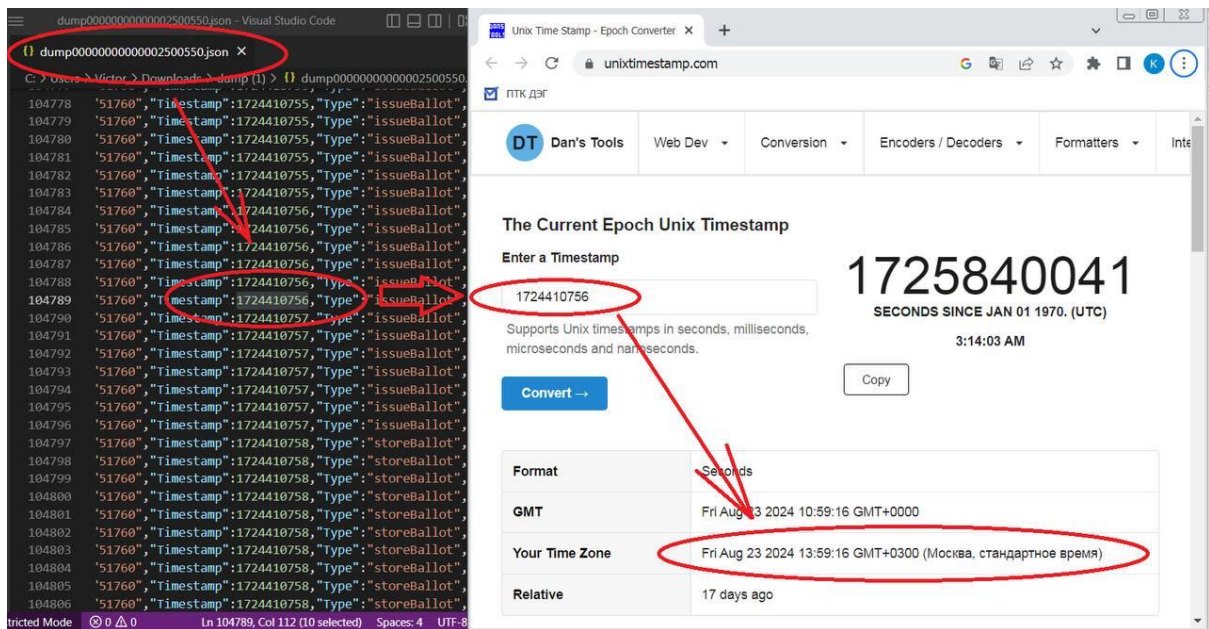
dump00000000000002500550.json - Visual Studio Code

{} dump00000000000002500550.json ×

C: > Users > Victor > Downloads > dump (1) > {} dump00000000000002500550.

| | |
|---|---|
| 104778 | '51760',"Timestamp":1724410755,"Type":"issueBallot", |
| 104779 | '51760',"Timestamp":1724410755,"Type":"issueBallot", |
| 104780 | '51760',"Timestamp":1724410755,"Type":"issueBallot", |
| 104781 | '51760',"Timestamp":1724410755,"Type":"issueBallot", |
| 104782 | '51760',"Timestamp":1724410755,"Type":"issueBallot", |
| 104783 | '51760',"Timestamp":1724410755,"Type":"issueBallot", |
| 104784 | '51760',"Timestamp":1724410756,"Type":"issueBallot", |
| 104785 | '51760',"Timestamp":1724410756,"Type":"issueBallot", |
| 104786 | '51760',"Timestamp":1724410756,"Type":"issueBallot", |
| 104787 | '51760',"Timestamp":1724410756,"Type":"issueBallot", |
| 104788 | '51760',"Timestamp":1724410756,"Type":"issueBallot", |
| 104789 | '51760',"Timestamp":1724410756,"Type":"issueBallot", |
| 104790 | '51760',"Timestamp":1724410757,"Type":"issueBallot", |
| 104791 | '51760',"Timestamp":1724410757,"Type":"issueBallot", |
| 104792 | '51760',"Timestamp":1724410757,"Type":"issueBallot", |
| 104793 | '51760',"Timestamp":1724410757,"Type":"issueBallot", |
| 104794 | '51760',"Timestamp":1724410757,"Type":"issueBallot", |
| 104795 | '51760',"Timestamp":1724410757,"Type":"issueBallot", |
| 104796 | '51760',"Timestamp":1724410757,"Type":"issueBallot", |
| 104797 | '51760',"Timestamp":1724410758,"Type":"storeBallot", |
| 104798 | '51760',"Timestamp":1724410758,"Type":"storeBallot", |
| 104799 | '51760',"Timestamp":1724410758,"Type":"storeBallot", |
| 104800 | '51760',"Timestamp":1724410758,"Type":"storeBallot", |
| 104801 | '51760',"Timestamp":1724410758,"Type":"storeBallot", |
| 104802 | '51760',"Timestamp":1724410758,"Type":"storeBallot", |
| 104803 | '51760',"Timestamp":1724410758,"Type":"storeBallot", |
| 104804 | '51760',"Timestamp":1724410758,"Type":"storeBallot", |
| 104805 | '51760',"Timestamp":1724410758,"Type":"storeBallot", |
| 104806 | '51760',"Timestamp":1724410758,"Type":"storeBallot", |

tricted Mode ⊗ 0 ⚠ 0 Ln 104789, Col 112 (10 selected) Spaces: 4 UTF-8

Unix Time Stamp - Epoch Converter ×

unixtimestamp.com

ПТК ДЭГ

DT Dan's Tools Web Dev Conversion Encoders / Decoders Formatters Inte

The Current Epoch Unix Timestamp

Enter a Timestamp

1724410756

Supports Unix timestamps in seconds, milliseconds, microseconds and nanoseconds.

Convert →

1725840041

SECONDS SINCE JAN 01 1970. (UTC)

3:14:03 AM

Copy

| | |
|---|---|
| Format | Seconds |
| GMT | Fri Aug 23 2024 10:59:16 GMT+0000 |
| Your Time Zone | Fri Aug 23 2024 13:59:16 GMT+0300 (Москва, стандартное время) |
| Relative | 17 days ago |